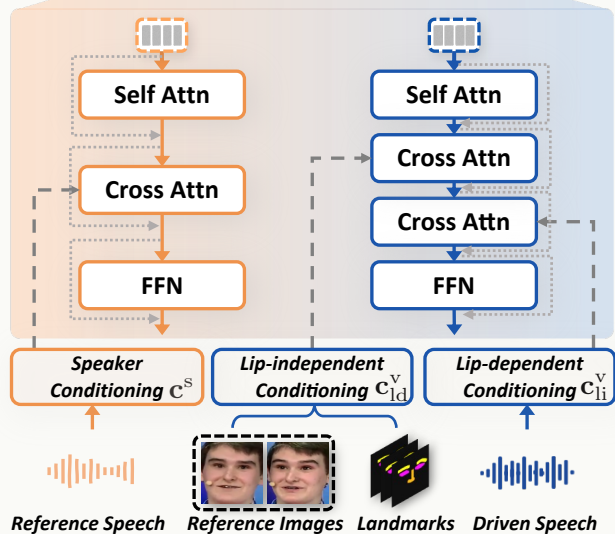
Self Attn

Cross Attn

FFN

Self Attn

Cross Attn

Cross Attn

FFN

Speaker Conditioning $\mathbf{c}^{\mathrm{s}}$

Lip-independent Conditioning $\mathbf{c}_{\mathrm{ld}}^{\mathrm{v}}$

Lip-dependent Conditioning $\mathbf{c}_{\mathrm{li}}^{\mathrm{v}}$

Reference Speech

Reference Images

Landmarks

Driven Speech